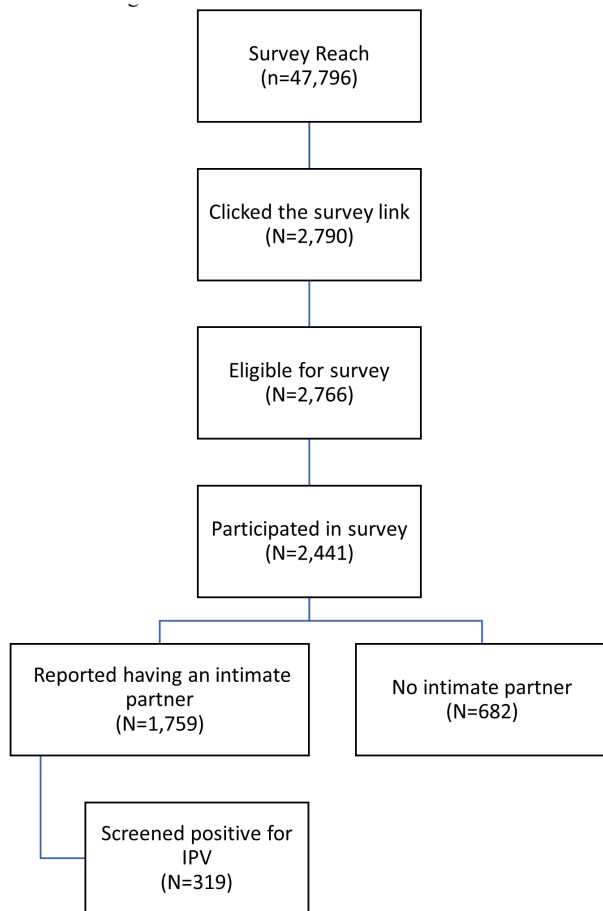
Survey Reach
(n=47,796)

Clicked the survey link
(N=2,790)

Eligible for survey
(N=2,766)

Participated in survey
(N=2,441)

Reported having an intimate partner
(N=1,759)

No intimate partner
(N=682)

Screened positive for IPV
(N=319)